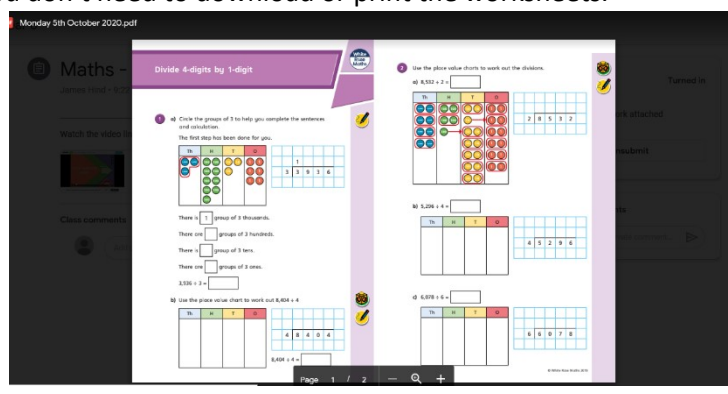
u don't need to download or print the worksheets.

Monday 5th October 2020.pdf

Maths -

James Hood

Watch the video

Class comments

Turned in

ork attached

nsubmit

Divide 4-digits by 1-digit

White Rose Maths

1 a) Circle the groups of 3 to help you complete the sentences and calculation.

The first step has been done for you.

| Th | H | T | O |
|---|---|---|---|

1

3 | 3 9 3 6

There is 1 group of 3 thousands.

There are groups of 3 hundreds.

There is group of 3 tens.

There are groups of 3 ones.

$3,936 \div 3 =$

b) Use the place value chart to work out $8,404 \div 4$

| Th | H | T | O |
|---|---|---|---|

4 | 8 4 0 4

$8,404 \div 4 =$

2 Use the place value charts to work out the divisions.

a) $8,532 \div 2 =$

| Th | H | T | O |
|---|---|---|---|

2 | 8 5 3 2

b) $5,296 \div 4 =$

| Th | H | T | O |
|---|---|---|---|

4 | 5 2 9 6

c) $6,078 \div 6 =$

| Th | H | T | O |
|---|---|---|---|

6 | 6 0 7 8

© White Rose Maths 2019

Page 1 / 2 — +